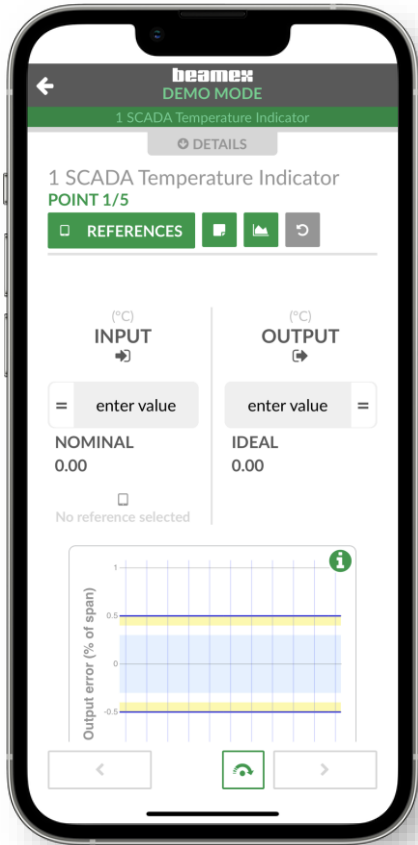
beamex
DEMO MODE
1 SCADA Temperature Indicator
DETAILS
1 SCADA Temperature Indicator
POINT 1/5
REFERENCES

(°C)
INPUT
=
enter value
NOMINAL
0.00
No reference selected

(°C)
OUTPUT
enter value
=
IDEAL
0.00

Output error (% of span)
1
0.5
0
-0.5